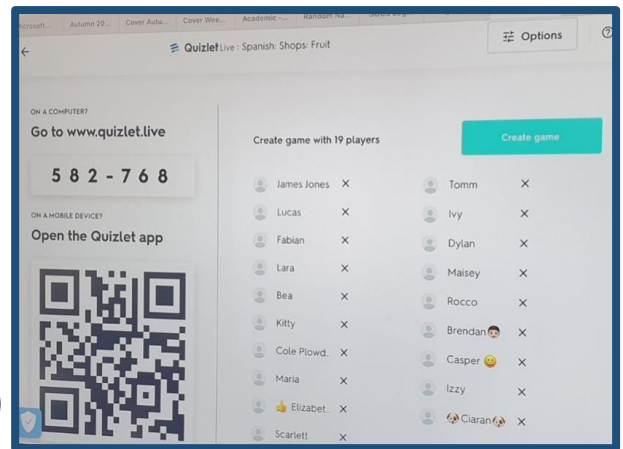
icrosoft... Autumn 20... Cover Autu... Cover Wee... Academic -... Random Na...

←

Quizlet Live : Spanish: Shops: Fruit

Options

?

ON A COMPUTER?

Go to www.quizlet.live

582-768

ON A MOBILE DEVICE?

Open the Quizlet app

Create game with 19 players

Create game

James Jones ×
Lucas ×
Fabian ×
Lara ×
Bea ×
Kitty ×
Cole Plowd... ×
Maria ×
👍 Elizabet... ×
Scarlett ×

Tomm ×
Ivy ×
Dylan ×
Maisey ×
Rocco ×
Brendan👨🏻 ×
Casper 😊 ×
Izzy ×
🐶Ciaran🐶 ×